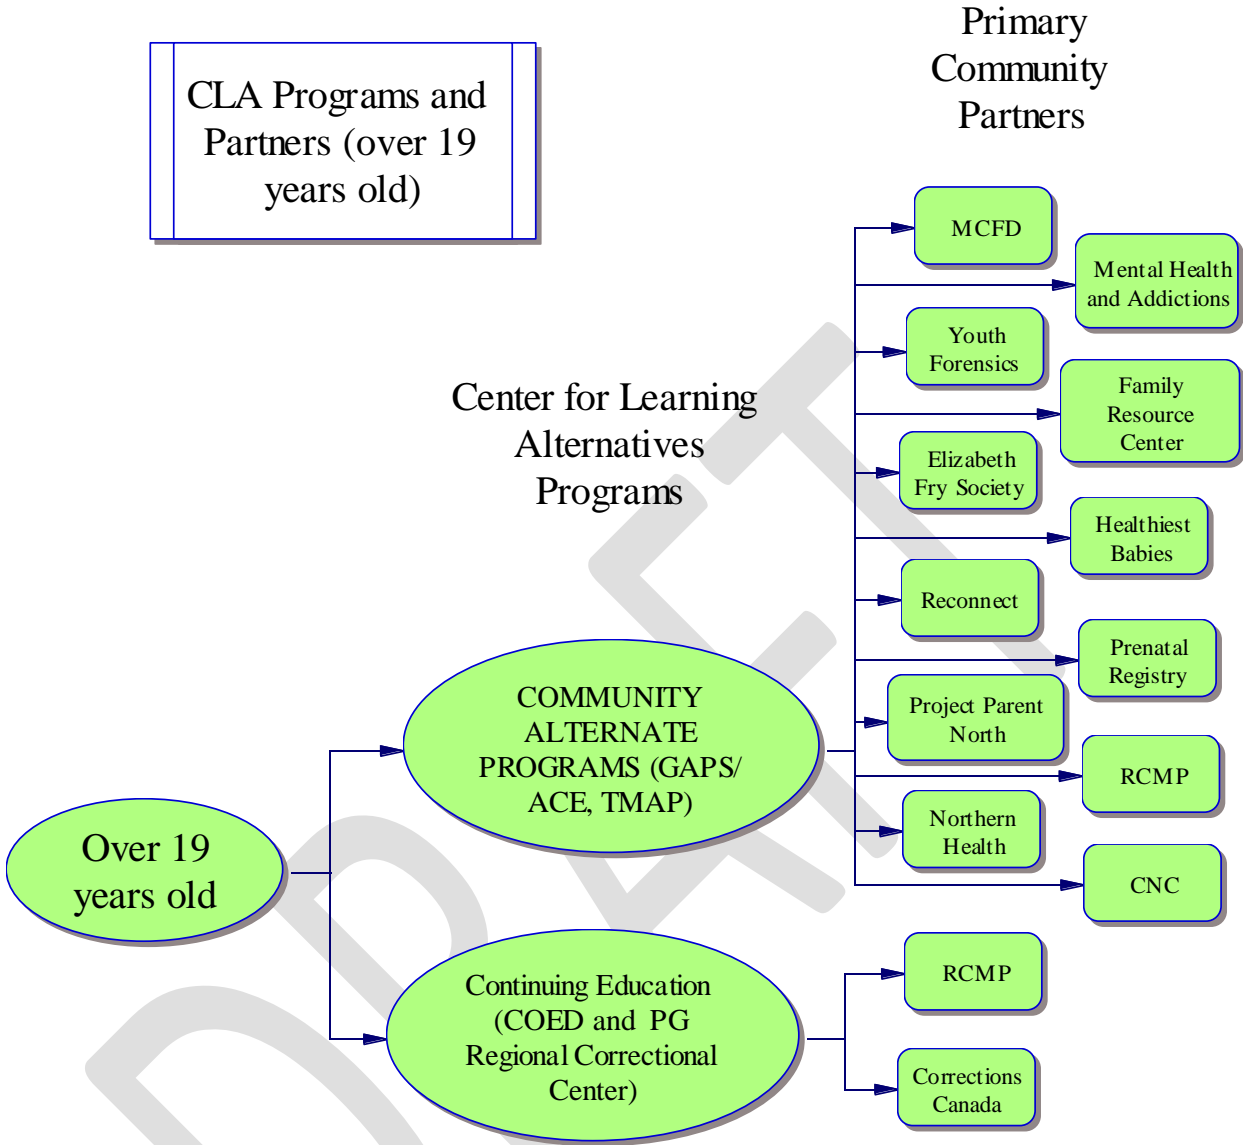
CLA Programs and Partners (over 19 years old)

Primary Community Partners

Center for Learning Alternatives Programs

MCFD

Mental Health and Addictions

Youth Forensics

Family Resource Center

Elizabeth Fry Society

Healthiest Babies

Reconnect

Prenatal Registry

Project Parent North

RCMP

Northern Health

CNC

COMMUNITY ALTERNATE PROGRAMS (GAPS/ ACE, TMAP)

Over 19 years old

Continuing Education (COED and PG Regional Correctional Center)

RCMP

Corrections Canada

DRAFT